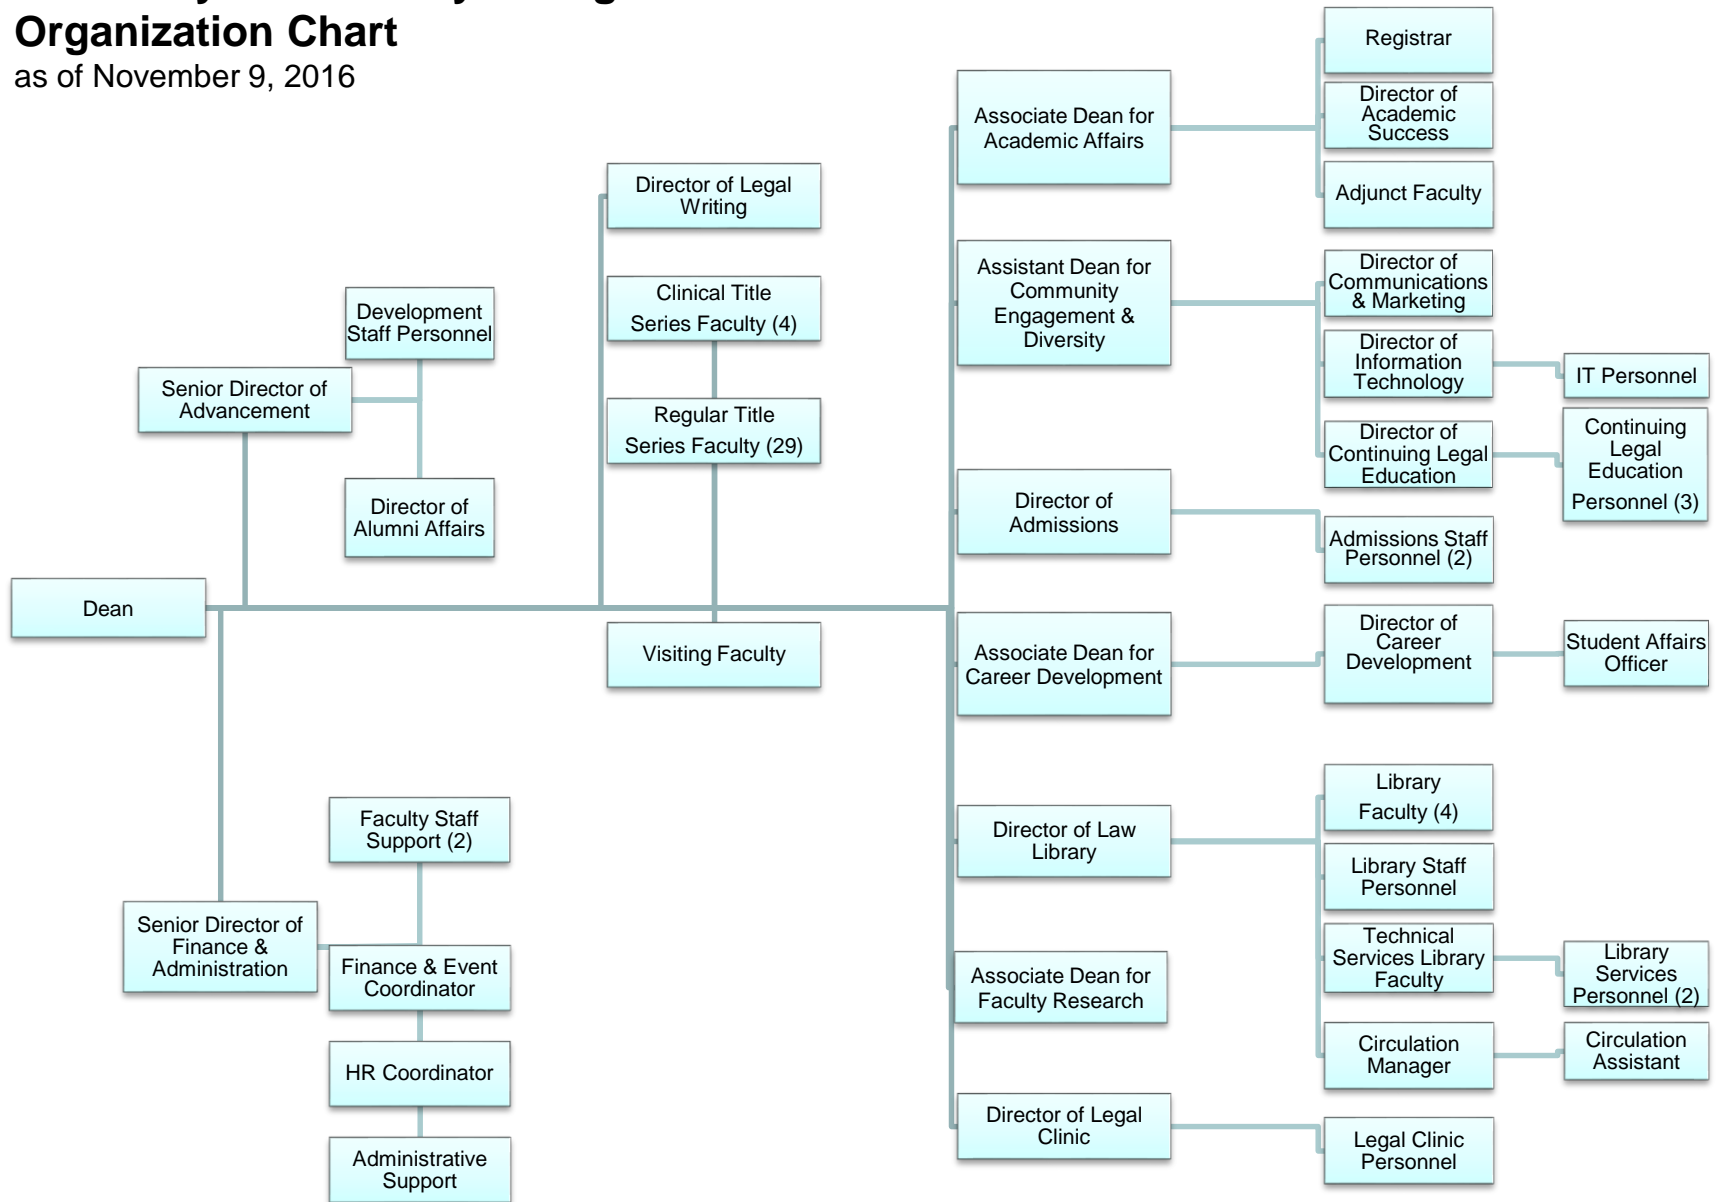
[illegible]
Organization Chart
as of November 9, 2016

Dean

Senior Director of Advancement

Development Staff Personnel

Director of Alumni Affairs

Senior Director of Finance & Administration

Faculty Staff Support (2)

Finance & Event Coordinator

HR Coordinator

Administrative Support

Director of Legal Writing

Clinical Title Series Faculty (4)

Regular Title Series Faculty (29)

Visiting Faculty

Associate Dean for Academic Affairs

Registrar

Director of Academic Success

Adjunct Faculty

Assistant Dean for Community Engagement & Diversity

Director of Communications & Marketing

Director of Information Technology

IT Personnel

Director of Continuing Legal Education

Continuing Legal Education Personnel (3)

Director of Admissions

Admissions Staff Personnel (2)

Associate Dean for Career Development

Director of Career Development

Student Affairs Officer

Director of Law Library

Library Faculty (4)

Library Staff Personnel

Technical Services Library Faculty

Library Services Personnel (2)

Circulation Manager

Circulation Assistant

Associate Dean for Faculty Research

Director of Legal Clinic

Legal Clinic Personnel